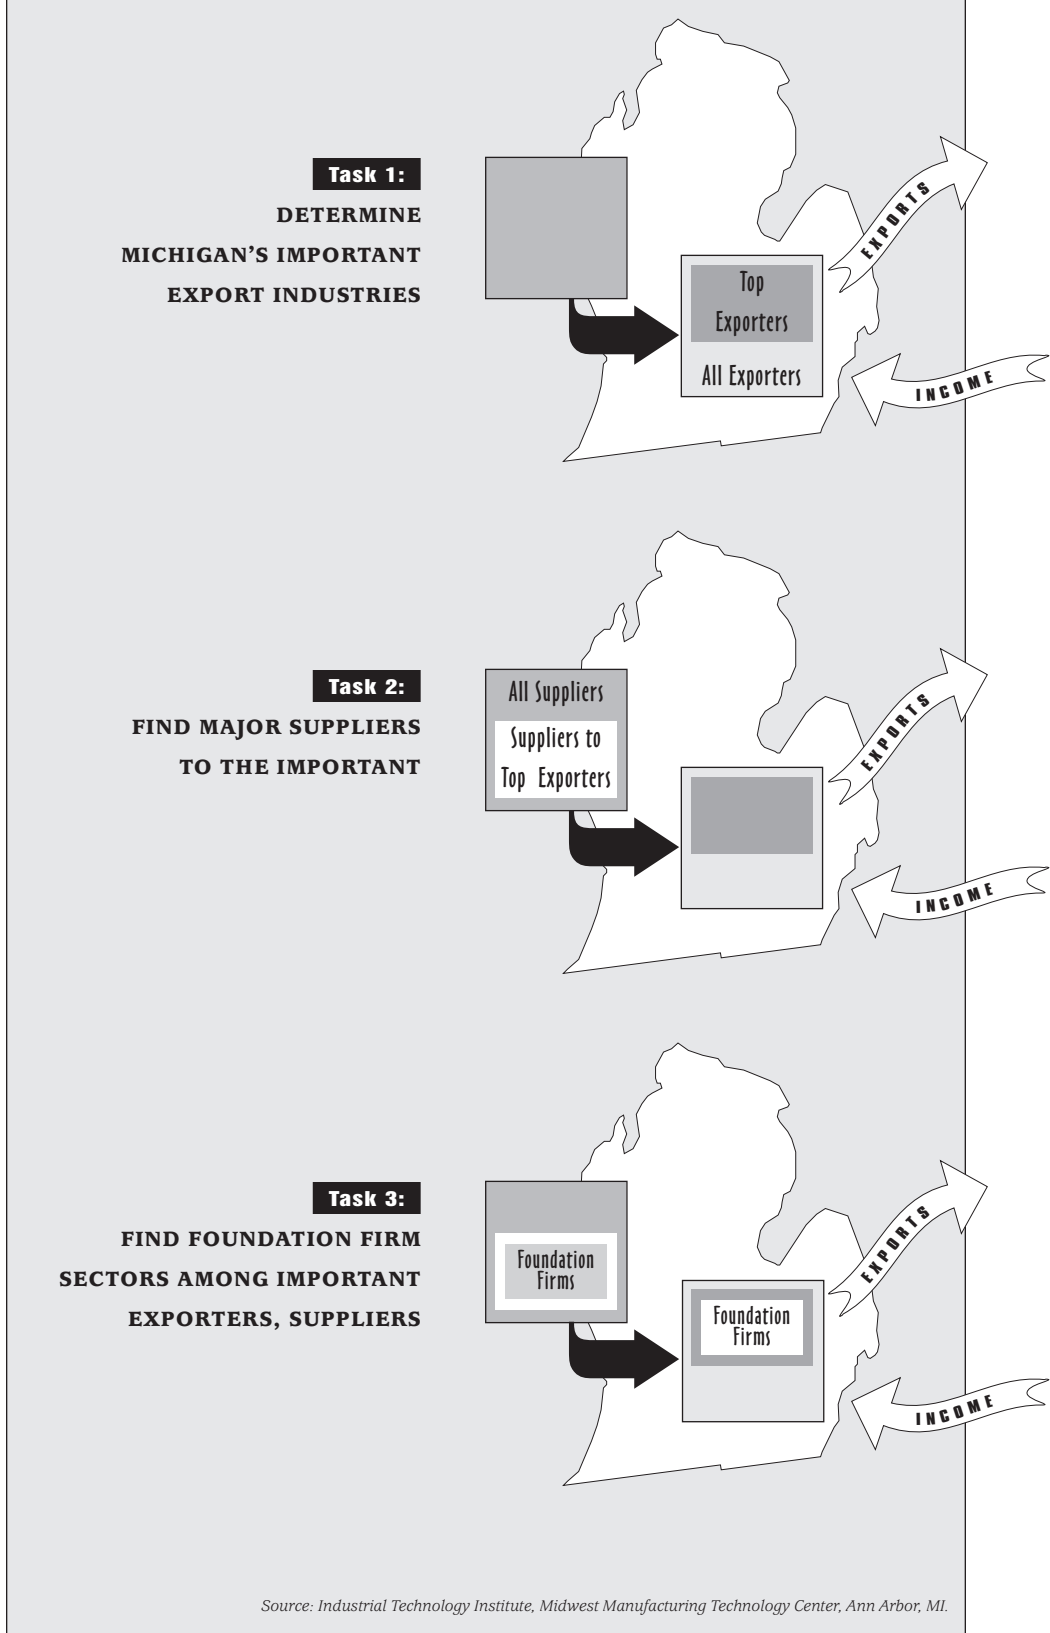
Task 1:

DETERMINE MICHIGAN'S IMPORTANT EXPORT INDUSTRIES

Top Exporters

All Exporters

EXPORTS

INCOME

Task 2:

FIND MAJOR SUPPLIERS TO THE IMPORTANT

All Suppliers

Suppliers to Top Exporters

EXPORTS

INCOME

Task 3:

FIND FOUNDATION FIRM SECTORS AMONG IMPORTANT EXPORTERS, SUPPLIERS

Foundation Firms

Foundation Firms

EXPORTS

INCOME

Source: Industrial Technology Institute, Midwest Manufacturing Technology Center, Ann Arbor, MI.